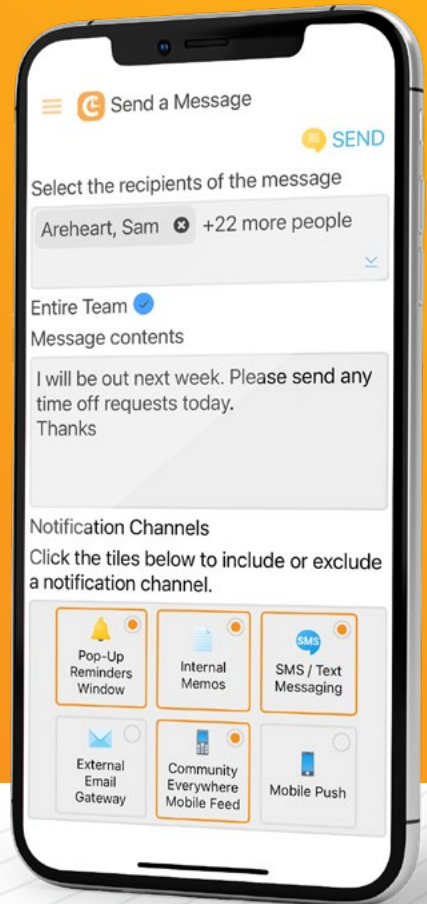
Send a Message

SEND

Select the recipients of the message

Areheart, Sam +22 more people

Entire Team

Message contents

I will be out next week. Please send any time off requests today.
Thanks

Notification Channels

Click the tiles below to include or exclude a notification channel.

Pop-Up Reminders Window

Internal Memos

SMS

SMS / Text Messaging

External Email Gateway

Community Everywhere Mobile Feed

Mobile Push